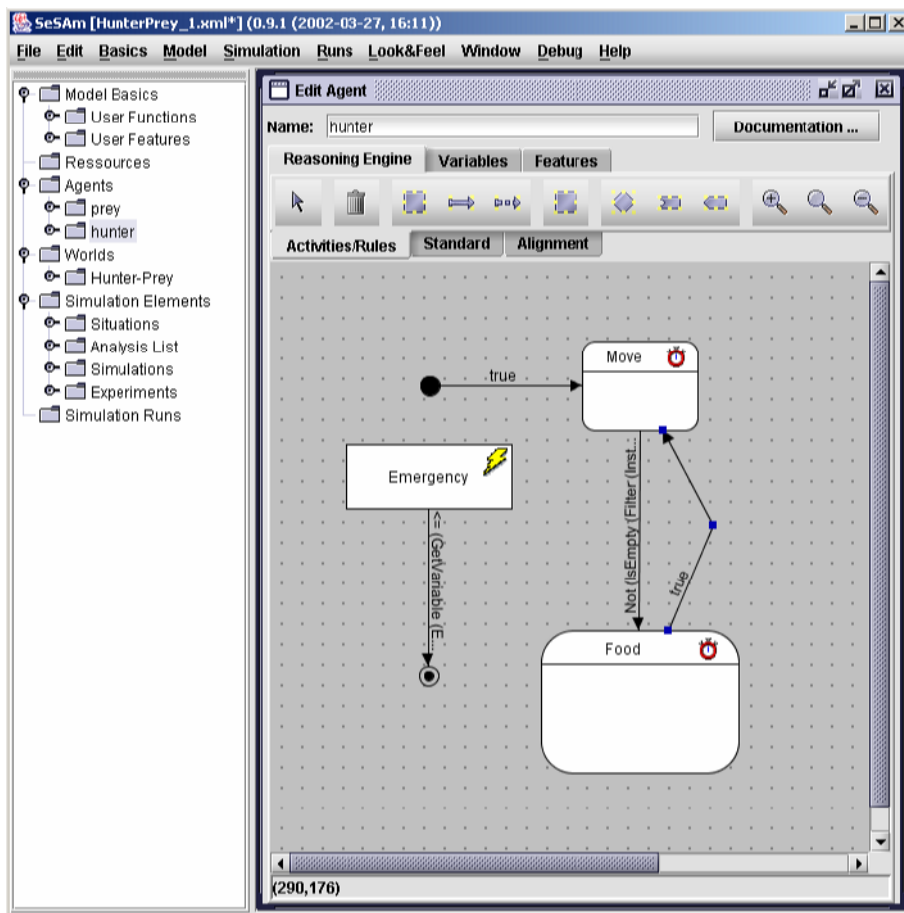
SeSAm [HunterPrey_1.xml*] (0.9.1 (2002-03-27, 16:11))

File Edit Basics Model Simulation Runs Look&Feel Window Debug Help

Model Basics
User Functions
User Features
Ressources
Agents
prey
hunter
Worlds
Hunter-Prey
Simulation Elements
Situations
Analysis List
Simulations
Experiments
Simulation Runs

Edit Agent

Name: hunter

Documentation ...

Reasoning Engine Variables Features

Activities/Rules Standard Alignment

true

Move

Emergency

<= (GetVariable (E...

Not (IsEmpty (Filter (Inst...

true

Food

(290,176)